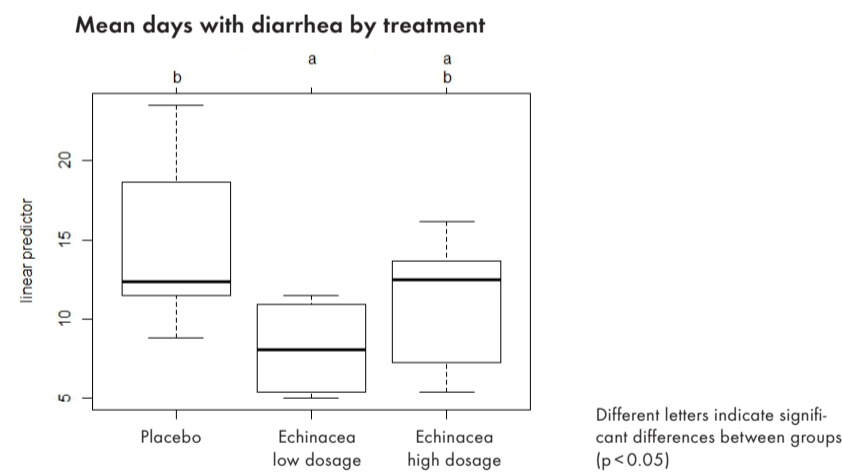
Mean days with diarrhea by treatment

b

a

a
b

linear predictor

20

15

10

5

Placebo

Echinacea low dosage

Echinacea high dosage

Different letters indicate significant differences between groups (p < 0.05)